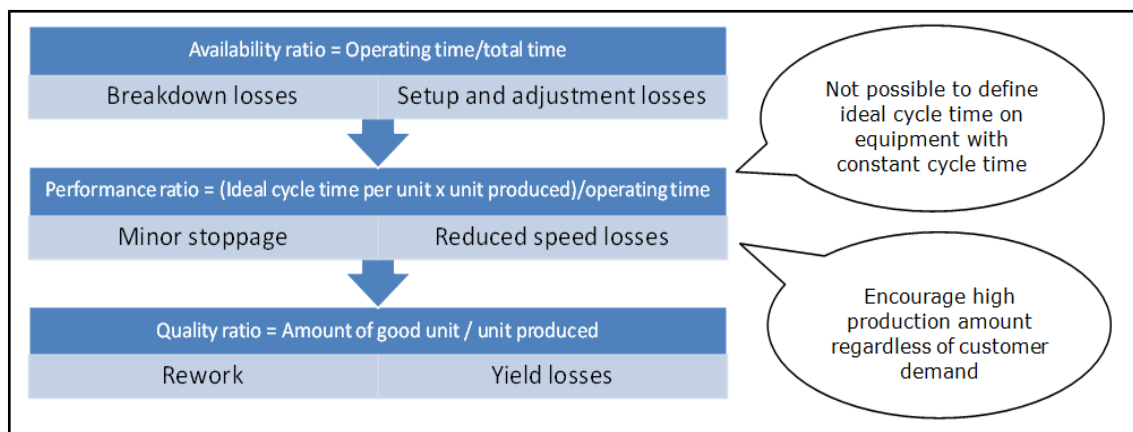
Availability ratio = Operating time/total time

| Breakdown losses | Setup and adjustment losses |
|---|---|

Not possible to define ideal cycle time on equipment with constant cycle time

Performance ratio = (Ideal cycle time per unit x unit produced)/operating time

| Minor stoppage | Reduced speed losses |
|---|---|

Encourage high production amount regardless of customer demand

Quality ratio = Amount of good unit / unit produced

| Rework | Yield losses |
|---|---|